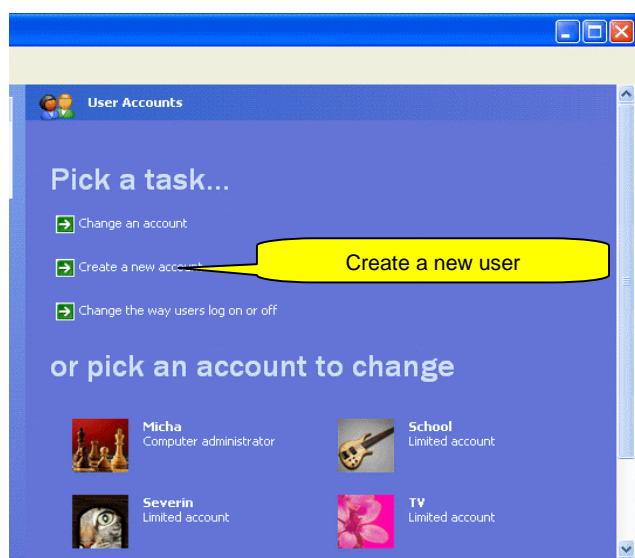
User Accounts

Pick a task...

Change an account

Create a new account

Create a new user

Change the way users log on or off

or pick an account to change

Micha
Computer administrator

School
Limited account

Severin
Limited account

TV
Limited account